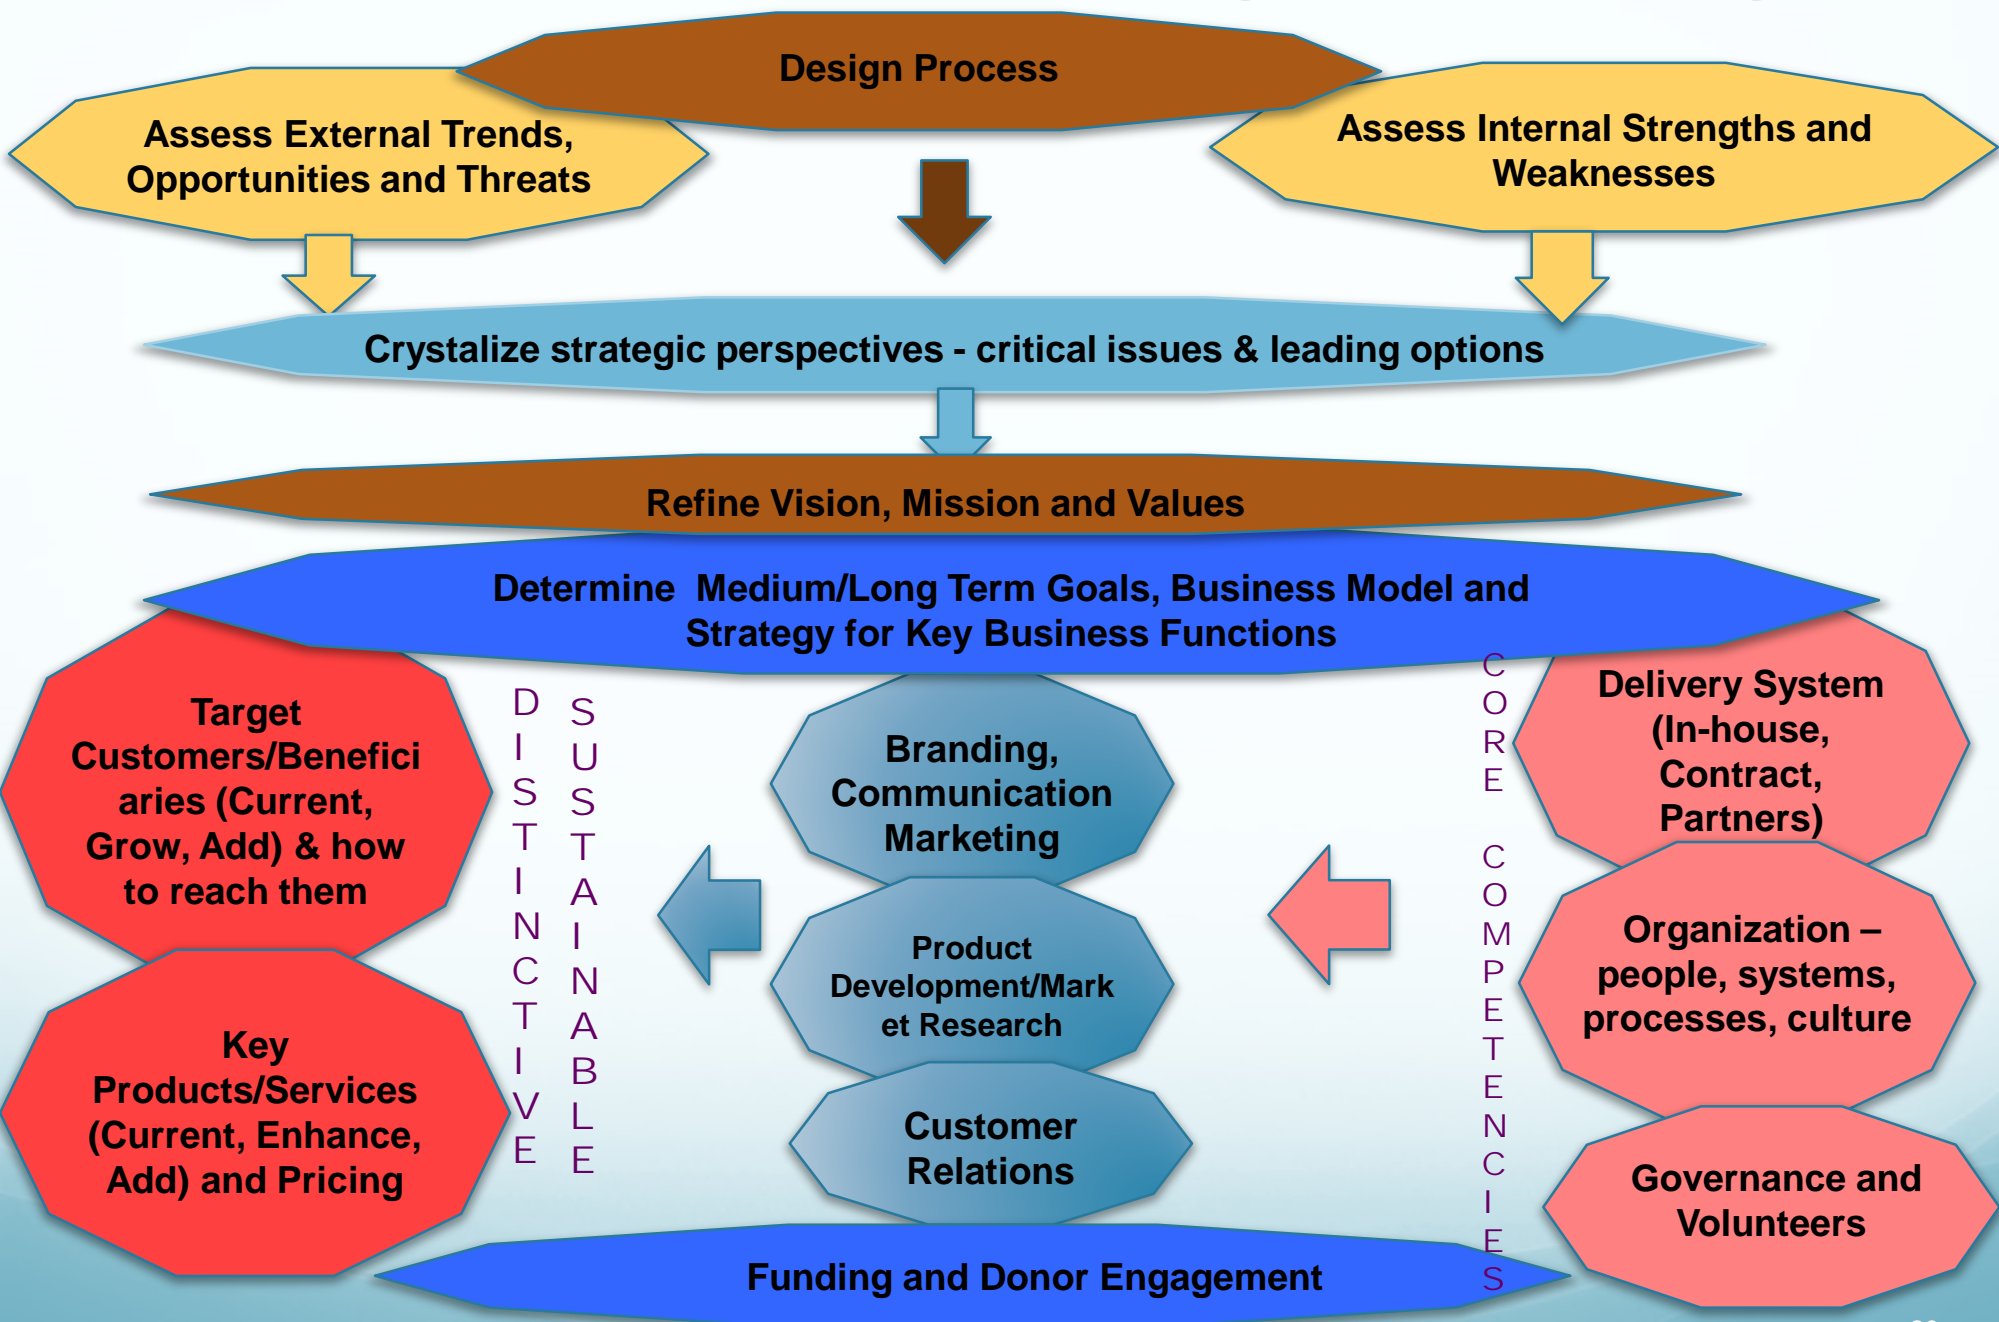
Design Process

Assess External Trends, Opportunities and Threats

Assess Internal Strengths and Weaknesses

Crystalize strategic perspectives - critical issues & leading options

Refine Vision, Mission and Values

Determine Medium/Long Term Goals, Business Model and Strategy for Key Business Functions

Target Customers/Beneficiaries (Current, Grow, Add) & how to reach them

Key Products/Services (Current, Enhance, Add) and Pricing

D I S T I N C T I V E

S U S T A I N A B L E

Branding, Communication Marketing

Product Development/Market Research

Customer Relations

C O R E

C O M P E T E N C I E S

Delivery System (In-house, Contract, Partners)

Organization – people, systems, processes, culture

Governance and Volunteers

Funding and Donor Engagement